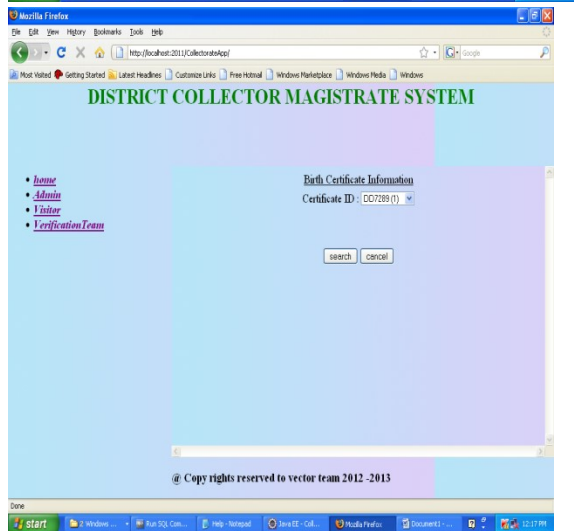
Mozilla Firefox

File Edit View History Bookmarks Tools Help

http://localhost:2011/CollectorateApp/

Google

Most Visited Getting Started Latest Headlines Customize Links Free Hotmail Windows Marketplace Windows Media Windows

DISTRICT COLLECTOR MAGISTRATE SYSTEM

• home
• Admin
• Visitor
• VerificationTeam

Birth Certificate Information

Certificate ID : DD7289 (1)

search cancel

@ Copy rights reserved to vector team 2012 -2013

Done

start 2 Windows ... Run SQL Com... Help - Notepad Java EE - Coll... Mozilla Firefox Document1 - ... 12:17 PM